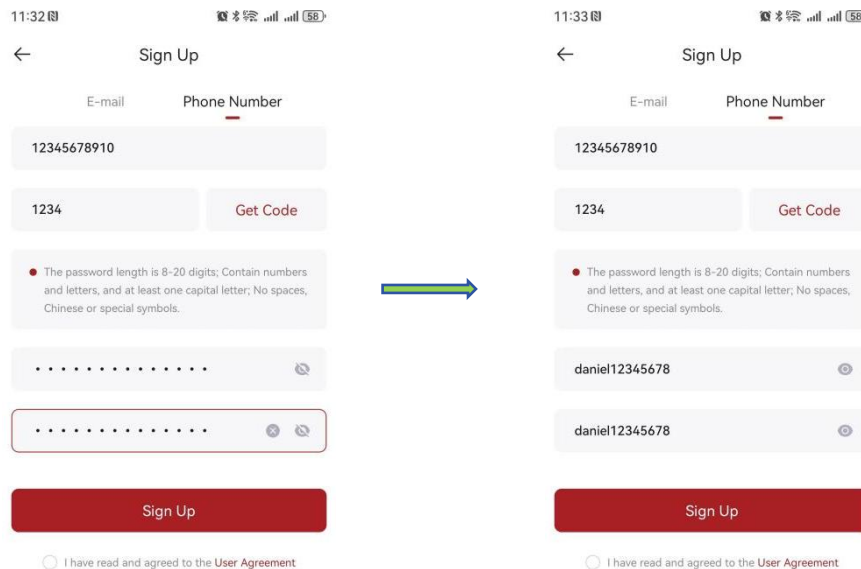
11:32

58

Sign Up

E-mail

Phone Number

12345678910

1234

Get Code

The password length is 8-20 digits; Contain numbers and letters, and at least one capital letter; No spaces, Chinese or special symbols.

••••••••••••••

••••••••••••••

Sign Up

I have read and agreed to the User Agreement

11:33

58

Sign Up

E-mail

Phone Number

12345678910

1234

Get Code

The password length is 8-20 digits; Contain numbers and letters, and at least one capital letter; No spaces, Chinese or special symbols.

daniel12345678

daniel12345678

Sign Up

I have read and agreed to the User Agreement